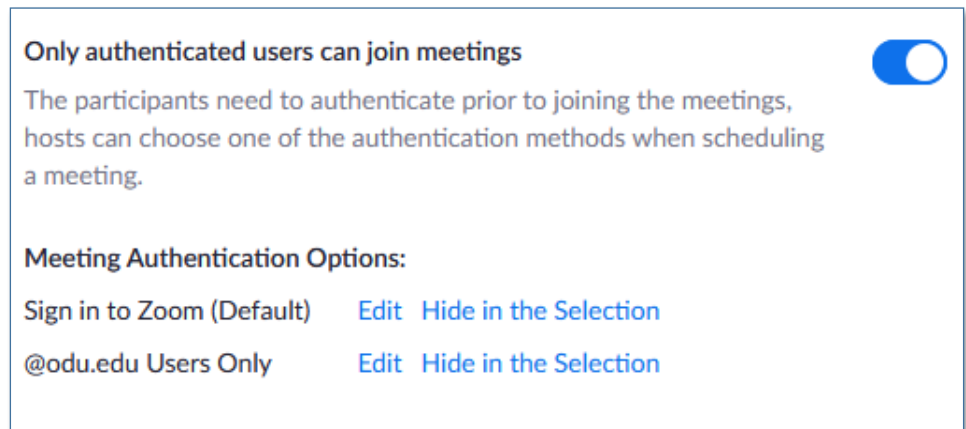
Only authenticated users can join meetings

The participants need to authenticate prior to joining the meetings, hosts can choose one of the authentication methods when scheduling a meeting.

Meeting Authentication Options:

Sign in to Zoom (Default) Edit Hide in the Selection

@odu.edu Users Only Edit Hide in the Selection